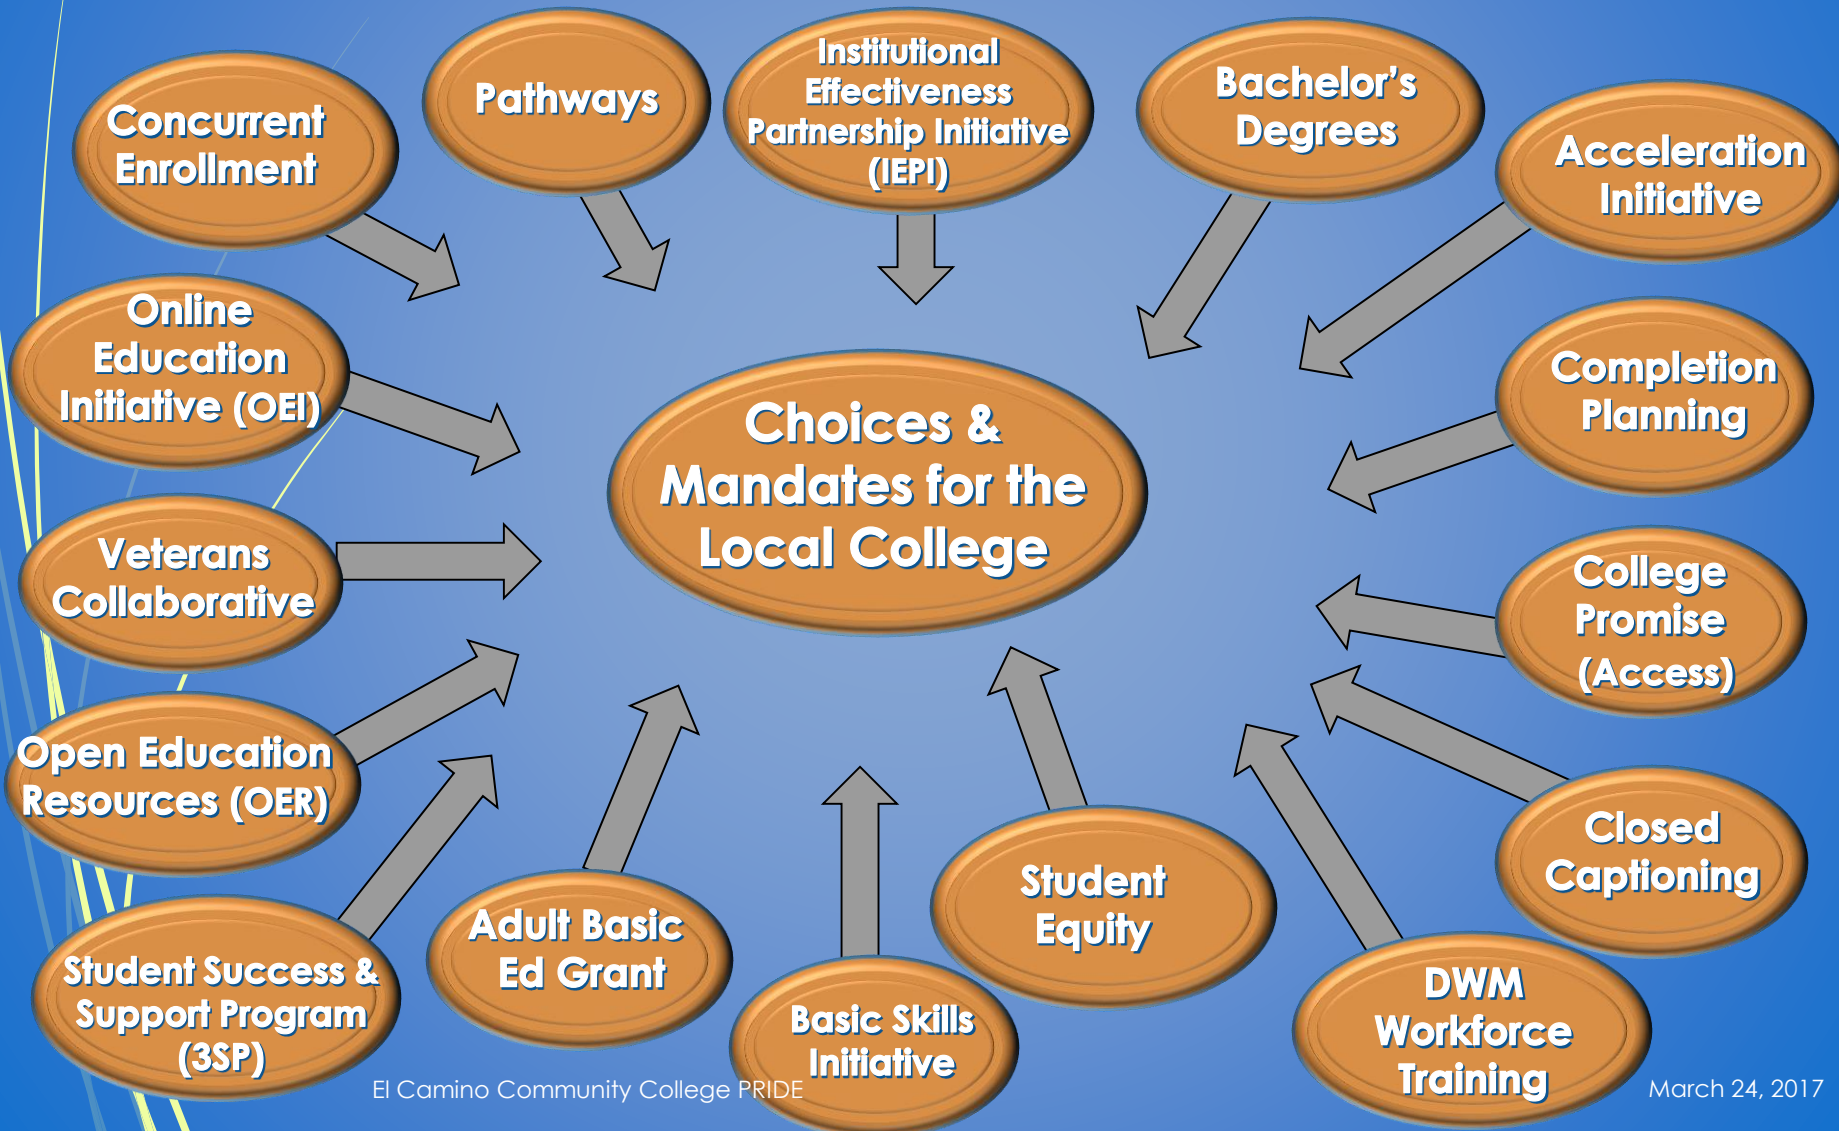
Concurrent Enrollment

Pathways

Institutional Effectiveness Partnership Initiative (IEPI)

Bachelor's Degrees

Acceleration Initiative

Online Education Initiative (OEI)

Choices & Mandates for the Local College

Completion Planning

Veterans Collaborative

College Promise (Access)

Open Education Resources (OER)

Closed Captioning

Student Success & Support Program (3SP)

Adult Basic Ed Grant

Basic Skills Initiative

Student Equity

DWM Workforce Training

El Camino Community College PRIDE

March 24, 2017